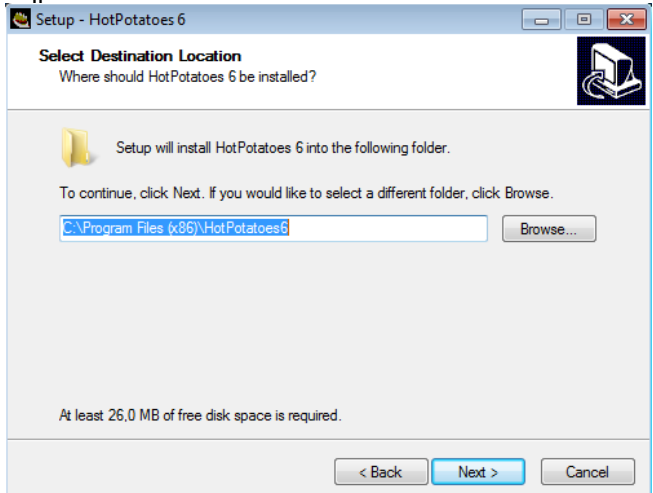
Setup - HotPotatoes 6

Select Destination Location
Where should HotPotatoes 6 be installed?

Setup will install HotPotatoes 6 into the following folder.

To continue, click Next. If you would like to select a different folder, click Browse.

C:\Program Files (x86)\HotPotatoes6

Browse...

At least 26,0 MB of free disk space is required.

< Back
Next >
Cancel